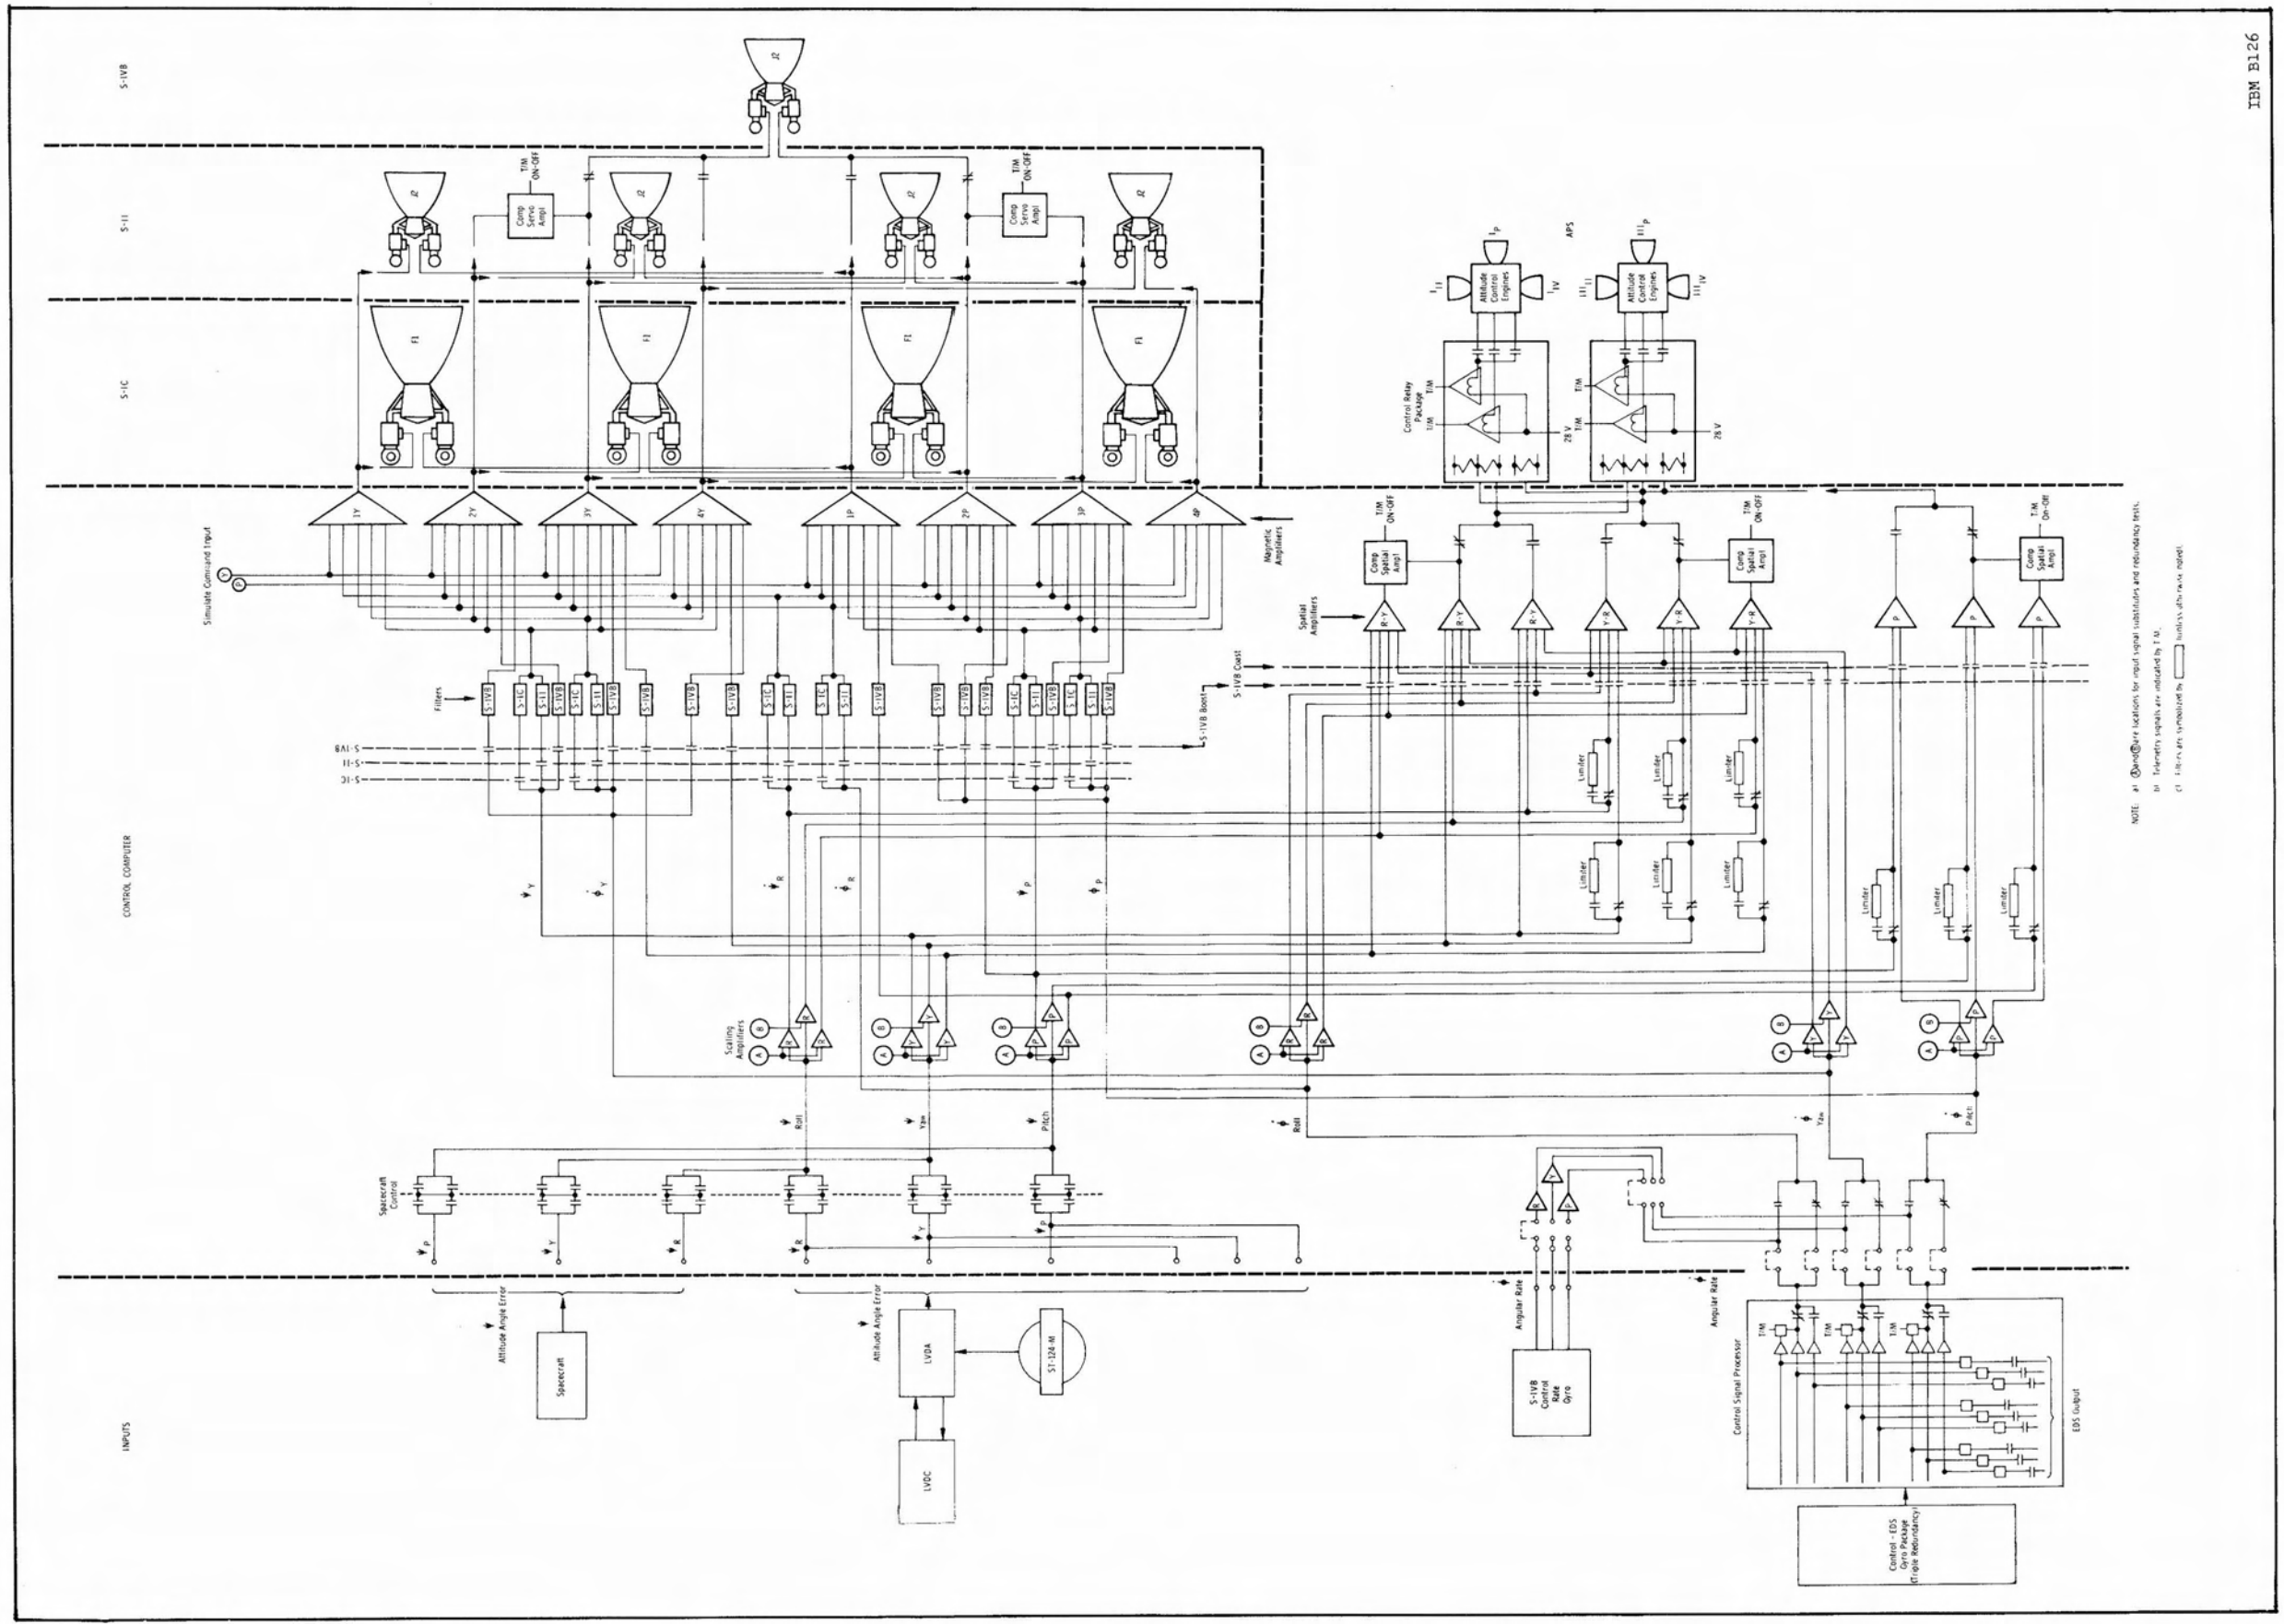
IBM B126

S-IVB

S-II

S-IC

CONTROL COMPUTER

INPUTS

J2

J2

J2

J2

J2

T/M
ON-OFF

Comp
Servo
Ampl

T/M
ON-OFF

Comp
Servo
Ampl

F1

F1

F1

F1

APS

I P

I II

I IV

III P

III II

III IV

Attitude
Control
Engines

Attitude
Control
Engines

Control Relay
Package

T/M

T/M

T/M

T/M

28 V

28 V

1Y

2Y

3Y

4Y

1P

2P

3P

4P

Magnetic
Amplifiers

Simulate Command Input

T/M
ON-OFF

Comp
Spatial
Ampl

T/M
ON-OFF

Comp
Spatial
Ampl

T/M
On-Off

Comp
Spatial
Ampl

Spatial
Amplifiers

R-Y

R-Y

R-Y

Y-R

Y-R

Y-R

P

P

P

S-IVB Coast

S-IVB Boost

Filters

S-IVB

S-IC

S-II

S-IVB

S-IC

S-II

S-IVB

S-IVB

S-IVB

S-IVB

S-IC

S-II

S-IC

S-II

S-IVB

S-IVB

S-IVB

S-IVB

S-IC

S-II

S-IC

S-II

S-IVB

S-IVB

S-II

S-IC

Limiter

Limiter

Limiter

Limiter

Limiter

Limiter

Limiter

Limiter

Limiter

NOTE: a) Ⓐ and Ⓑ are locations for input signal substitutes and redundancy tests.
b) Telemetry signals are indicated by T/M.
c) Filters are symbolized by ▭ unless otherwise noted.

$\dot{\psi}$ Y

$\dot{\phi}$ Y

$\dot{\psi}$ R

$\dot{\phi}$ R

$\dot{\psi}$ P

$\dot{\phi}$ P

Scaling
Amplifiers

A

B

R

Y

P

$\psi$ Roll

$\psi$ Yaw

$\psi$ Pitch

$\dot{\phi}$ Roll

$\dot{\phi}$ Yaw

$\dot{\phi}$ Pitch

Spacecraft
Control

$\psi$ P

$\psi$ Y

$\psi$ R

$\psi$ R

$\psi$ Y

$\psi$ P

$\psi$ Attitude Angle Error

Spacecraft

$\psi$ Attitude Angle Error

LVDA

ST-124-M

LVDC

$\dot{\phi}$ Angular Rate

S-IVB
Control
Rate
Gyro

$\dot{\phi}$ Angular Rate

Control Signal Processor

T/M

T/M

T/M

EDS Output

Control - EDS
Gyro Package
(Triple Redundancy)